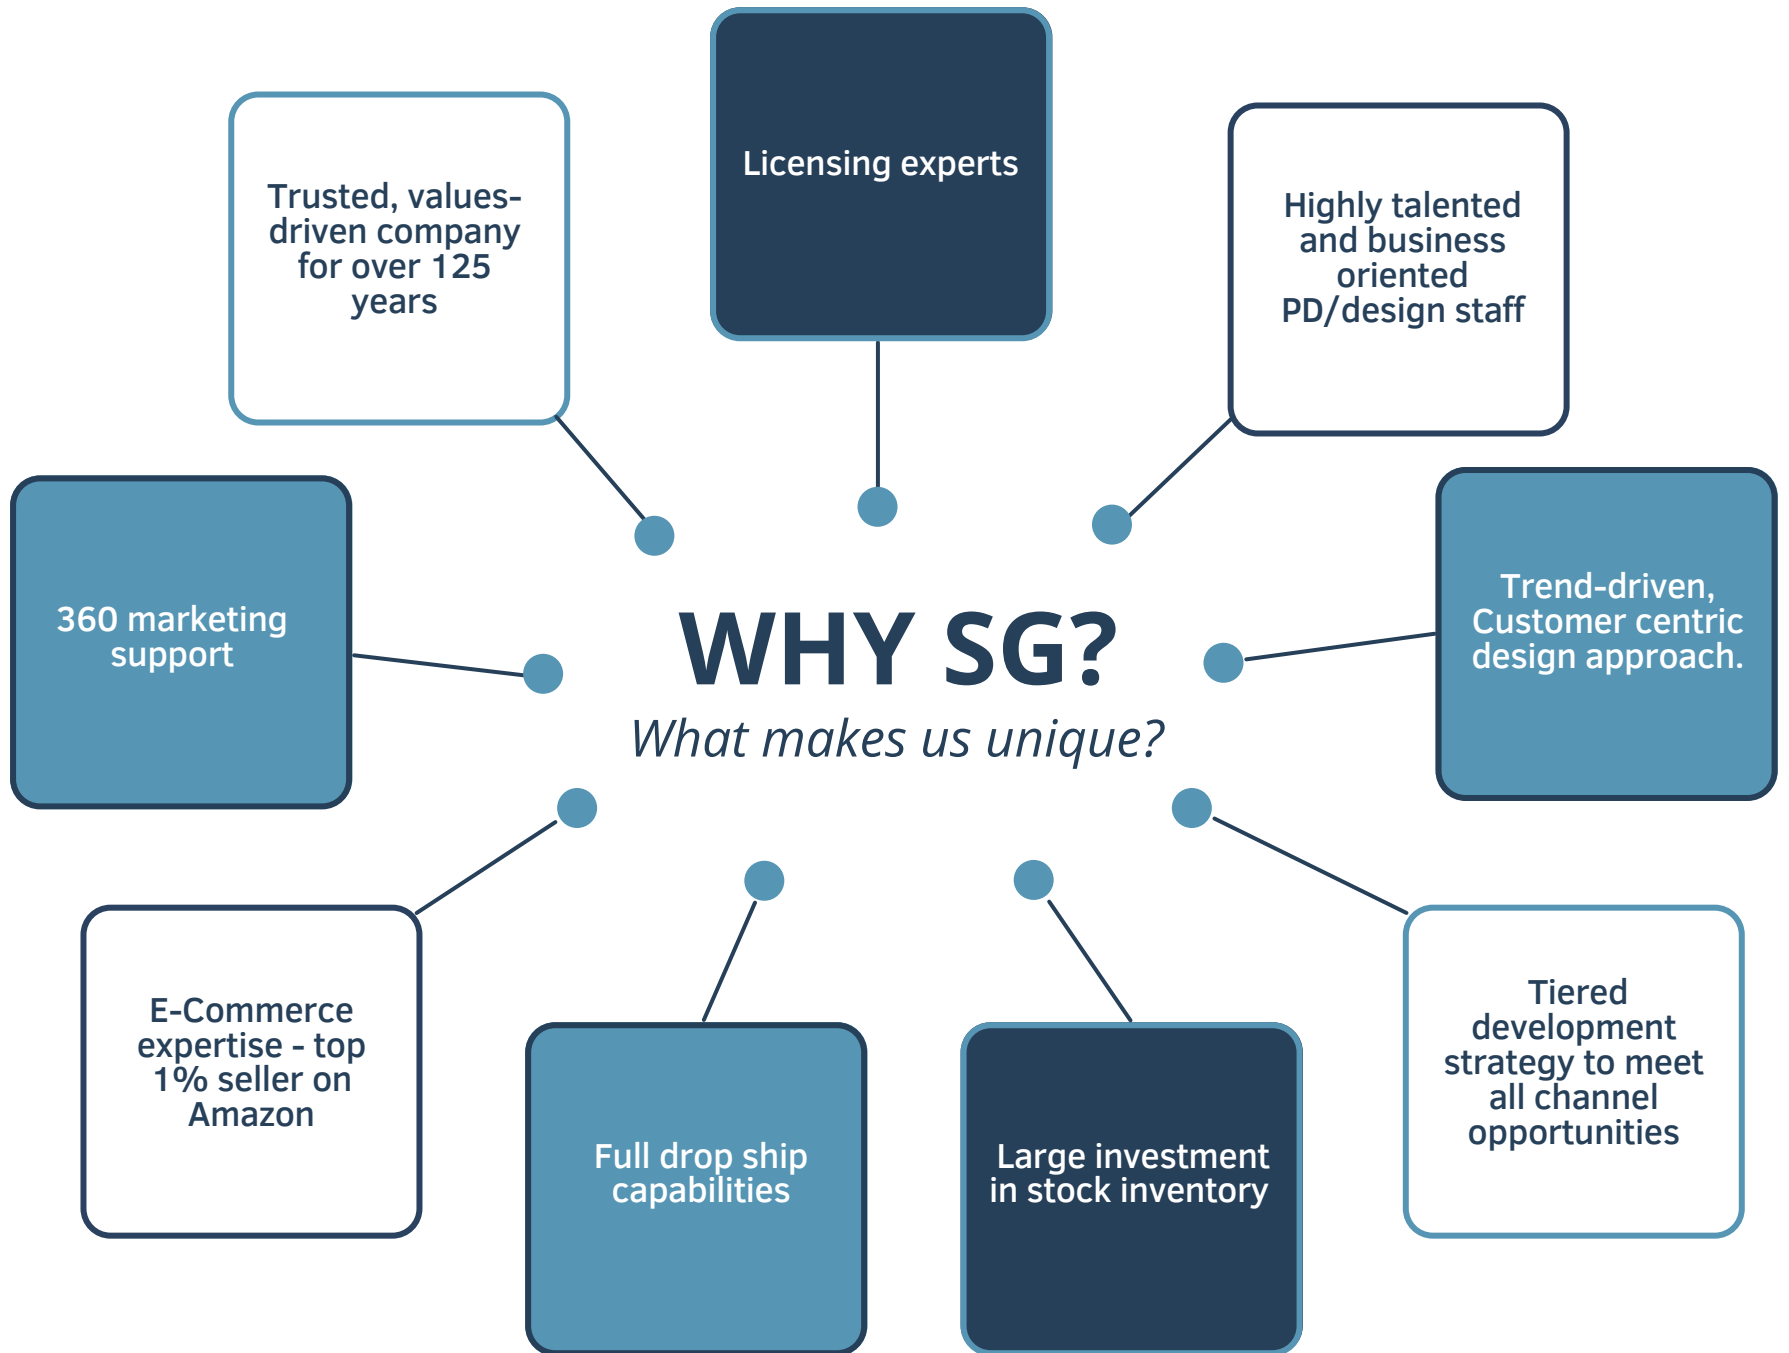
WHY SG?

What makes us unique?

Trusted, values-driven company for over 125 years

Licensing experts

Highly talented and business oriented PD/design staff

360 marketing support

Trend-driven, Customer centric design approach.

E-Commerce expertise - top 1% seller on Amazon

Full drop ship capabilities

Large investment in stock inventory

Tiered development strategy to meet all channel opportunities